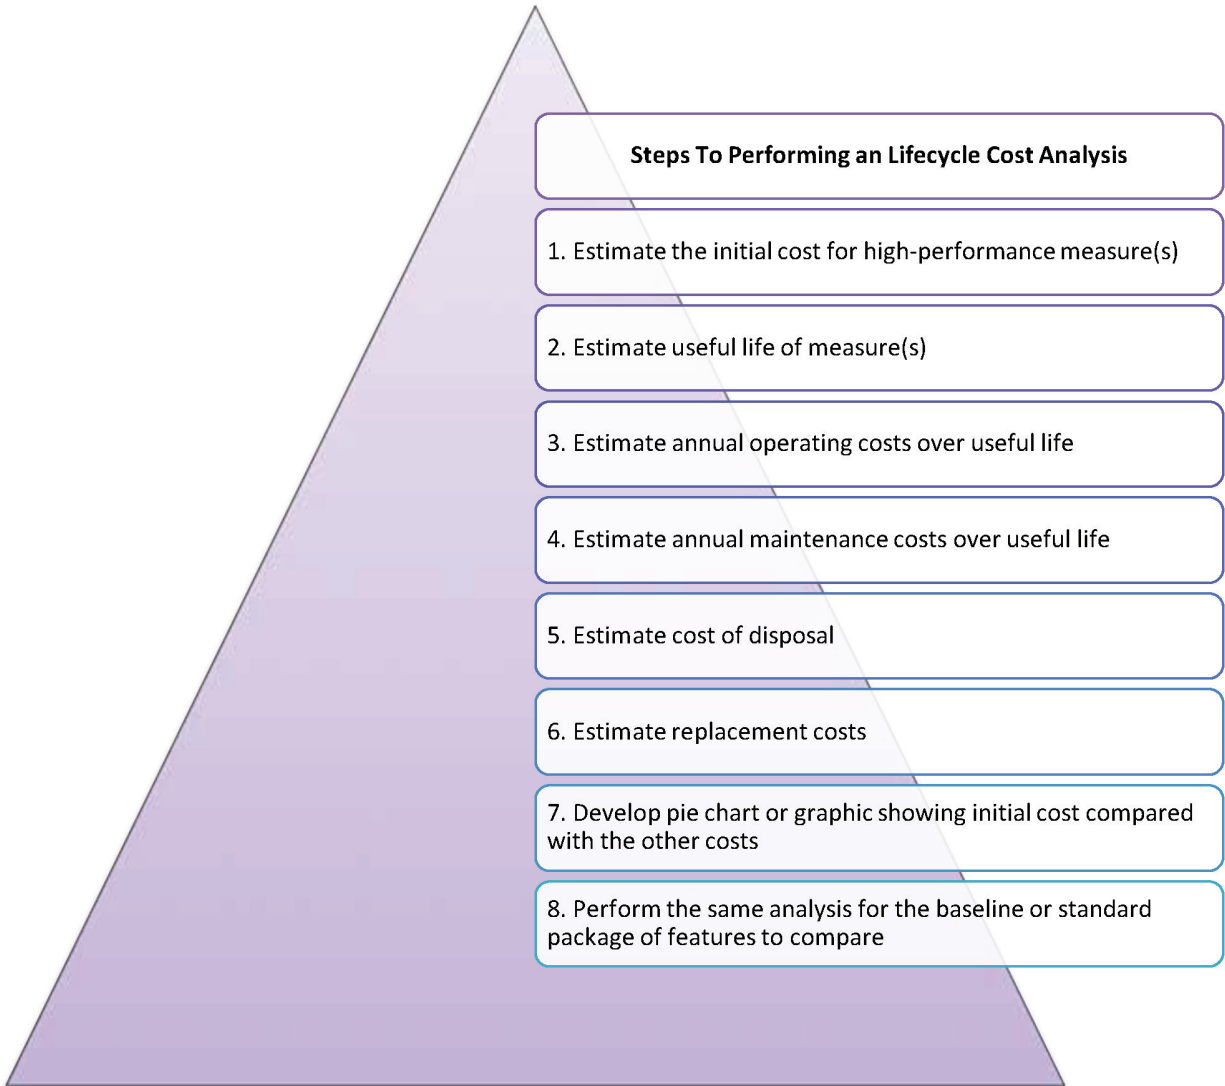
Steps To Performing an Lifecycle Cost Analysis

1. Estimate the initial cost for high-performance measure(s)

2. Estimate useful life of measure(s)

3. Estimate annual operating costs over useful life

4. Estimate annual maintenance costs over useful life

5. Estimate cost of disposal

6. Estimate replacement costs

7. Develop pie chart or graphic showing initial cost compared with the other costs

8. Perform the same analysis for the baseline or standard package of features to compare